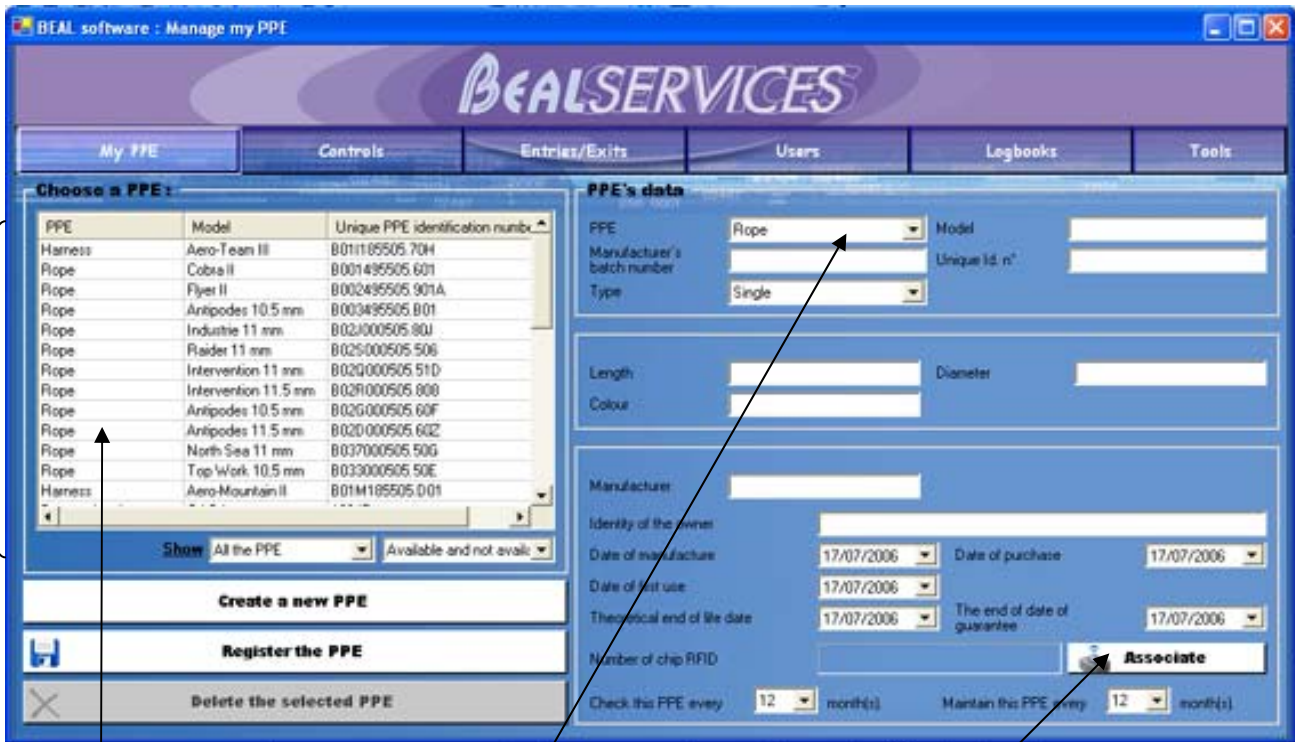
BEAL software : Manage my PPE

BEALSERVICES

My PPE | Controls | Entries/Exits | Users | Logbooks | Tools

Choose a PPE :

| PPE | Model | Unique PPE identification numb |
|---|---|---|
| Harness | Aero-Team III | B01I185505.70H |
| Rope | Cobra II | B001495505.601 |
| Rope | Flyer II | B002495505.901A |
| Rope | Antipodes 10.5 mm | B003495505.B01 |
| Rope | Industrie 11 mm | B02J000505.80J |
| Rope | Raider 11 mm | B02S000505.506 |
| Rope | Intervention 11 mm | B02Q000505.51D |
| Rope | Intervention 11.5 mm | B02R000505.808 |
| Rope | Antipodes 10.5 mm | B02G000505.60F |
| Rope | Antipodes 11.5 mm | B02D000505.60Z |
| Rope | North Sea 11 mm | B037000505.50G |
| Rope | Top Work 10.5 mm | B033000505.50E |
| Harness | Aero-Mountain II | B01M185505.D01 |

Show All the PPE | Available and not avail

Create a new PPE

Register the PPE

Delete the selected PPE

PPE's data

PPE Rope
Model
Manufacturer's batch number
Unique Id. n°
Type Single

Length
Diameter
Colour

Manufacturer
Identity of the owner
Date of manufacture 17/07/2006
Date of purchase 17/07/2006
Date of first use 17/07/2006
Theoretical end of life date 17/07/2006
The end of date of guarantee 17/07/2006
Number of chip RFID
Associate
Check this PPE every 12 month(s)
Maintain this PPE every 12 month(s)